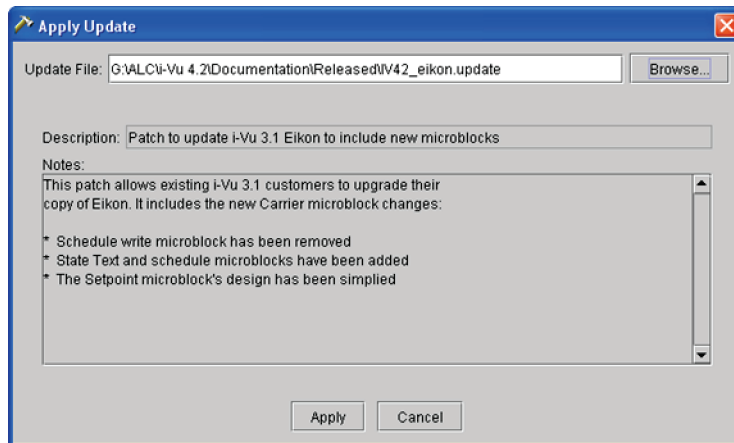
Apply Update

Update File: G:\ALC\i-Vu 4.2\Documentation\Released\IV42_eikon.update

Browse...

Description: Patch to update i-Vu 3.1 Eikon to include new microblocks

Notes:

This patch allows existing i-Vu 3.1 customers to upgrade their copy of Eikon. It includes the new Carrier microblock changes:

* Schedule write microblock has been removed
* State Text and schedule microblocks have been added
* The Setpoint microblock's design has been simplied

Apply Cancel